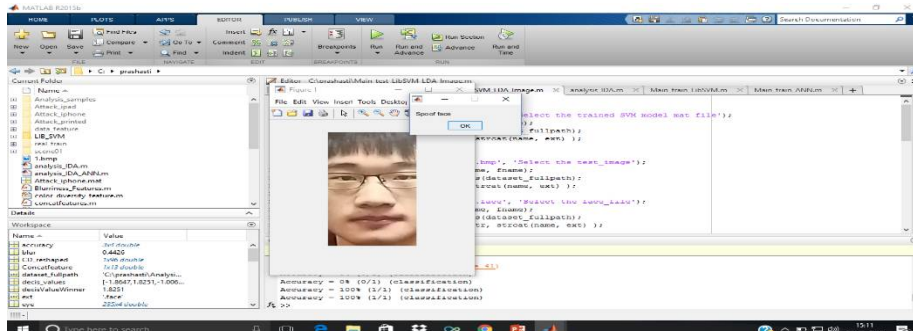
MATLAB R2015b

HOME PLOTS APPS EDITOR PUBLISH VIEW

Search Documentation

New Open Save
Find Files
Compare
Print
FILE
Insert
Comment
Indent
Go To
Find
NAVIGATE
EDIT
Breakpoints
BREAKPOINTS
Run
Run and Advance
Run Section
Advance
Run and Time
RUN

C: ▸ prashasti ▸

Current Folder
Name
Analysis_samples
Attack_ipad
Attack_iphone
Attack_printed
data feature
LIB_SVM
real train
usenu01
1.bmp
analysis_IDA.m
analysis_IDA_ANN.m
Attack iphone.mat
Blurriness_Features.m
color diversity feature.m
concatfeatures.m

Details

Workspace
| Name | Value |
|---|---|
| accuracy | 3x1 double |
| blur | 0.4426 |
| CD_reshaped | 1x96 double |
| Concatfeature | 1x13 double |
| dataset_fullpath | 'C:\prashasti\Analysi... |
| decis_values | [-1.8647,1.8251,-1.000... |
| decisValueWinner | 1.8251 |
| ext | '.face' |
| sys | 255x4 double |

Editor - C:\prashasti\Main test LibSVM LDA Image.m
Figure 1
File Edit View Insert Tools Desktop
SVM LDA image.m × analyse IDA.m × Main train LibSVM.m × Main train ANN.m × +

Spoof face
OK

elect the trained SVM model mat file');
_fullpath);
strcat(name, ext) );

.bmp', 'Select the test_image');
me, fname);
e(dataset_fullpath);
trcat(name, ext) );

Accuracy = 0% (0/1) (classification)
Accuracy = 100% (1/1) (classification)
Accuracy = 100% (1/1) (classification)
fx >>

Type here to search

15:11